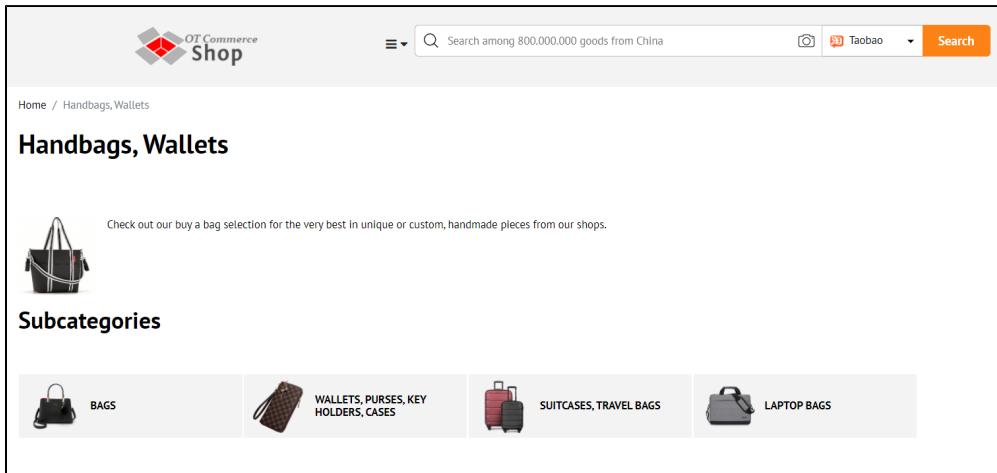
OT Commerce Shop

Search among 800.000.000 goods from China

Taobao

Search

Home / Handbags, Wallets

Handbags, Wallets

Check out our buy a bag selection for the very best in unique or custom, handmade pieces from our shops.

Subcategories

BAGS

WALLETS, PURSES, KEY HOLDERS, CASES

SUITCASES, TRAVEL BAGS

LAPTOP BAGS